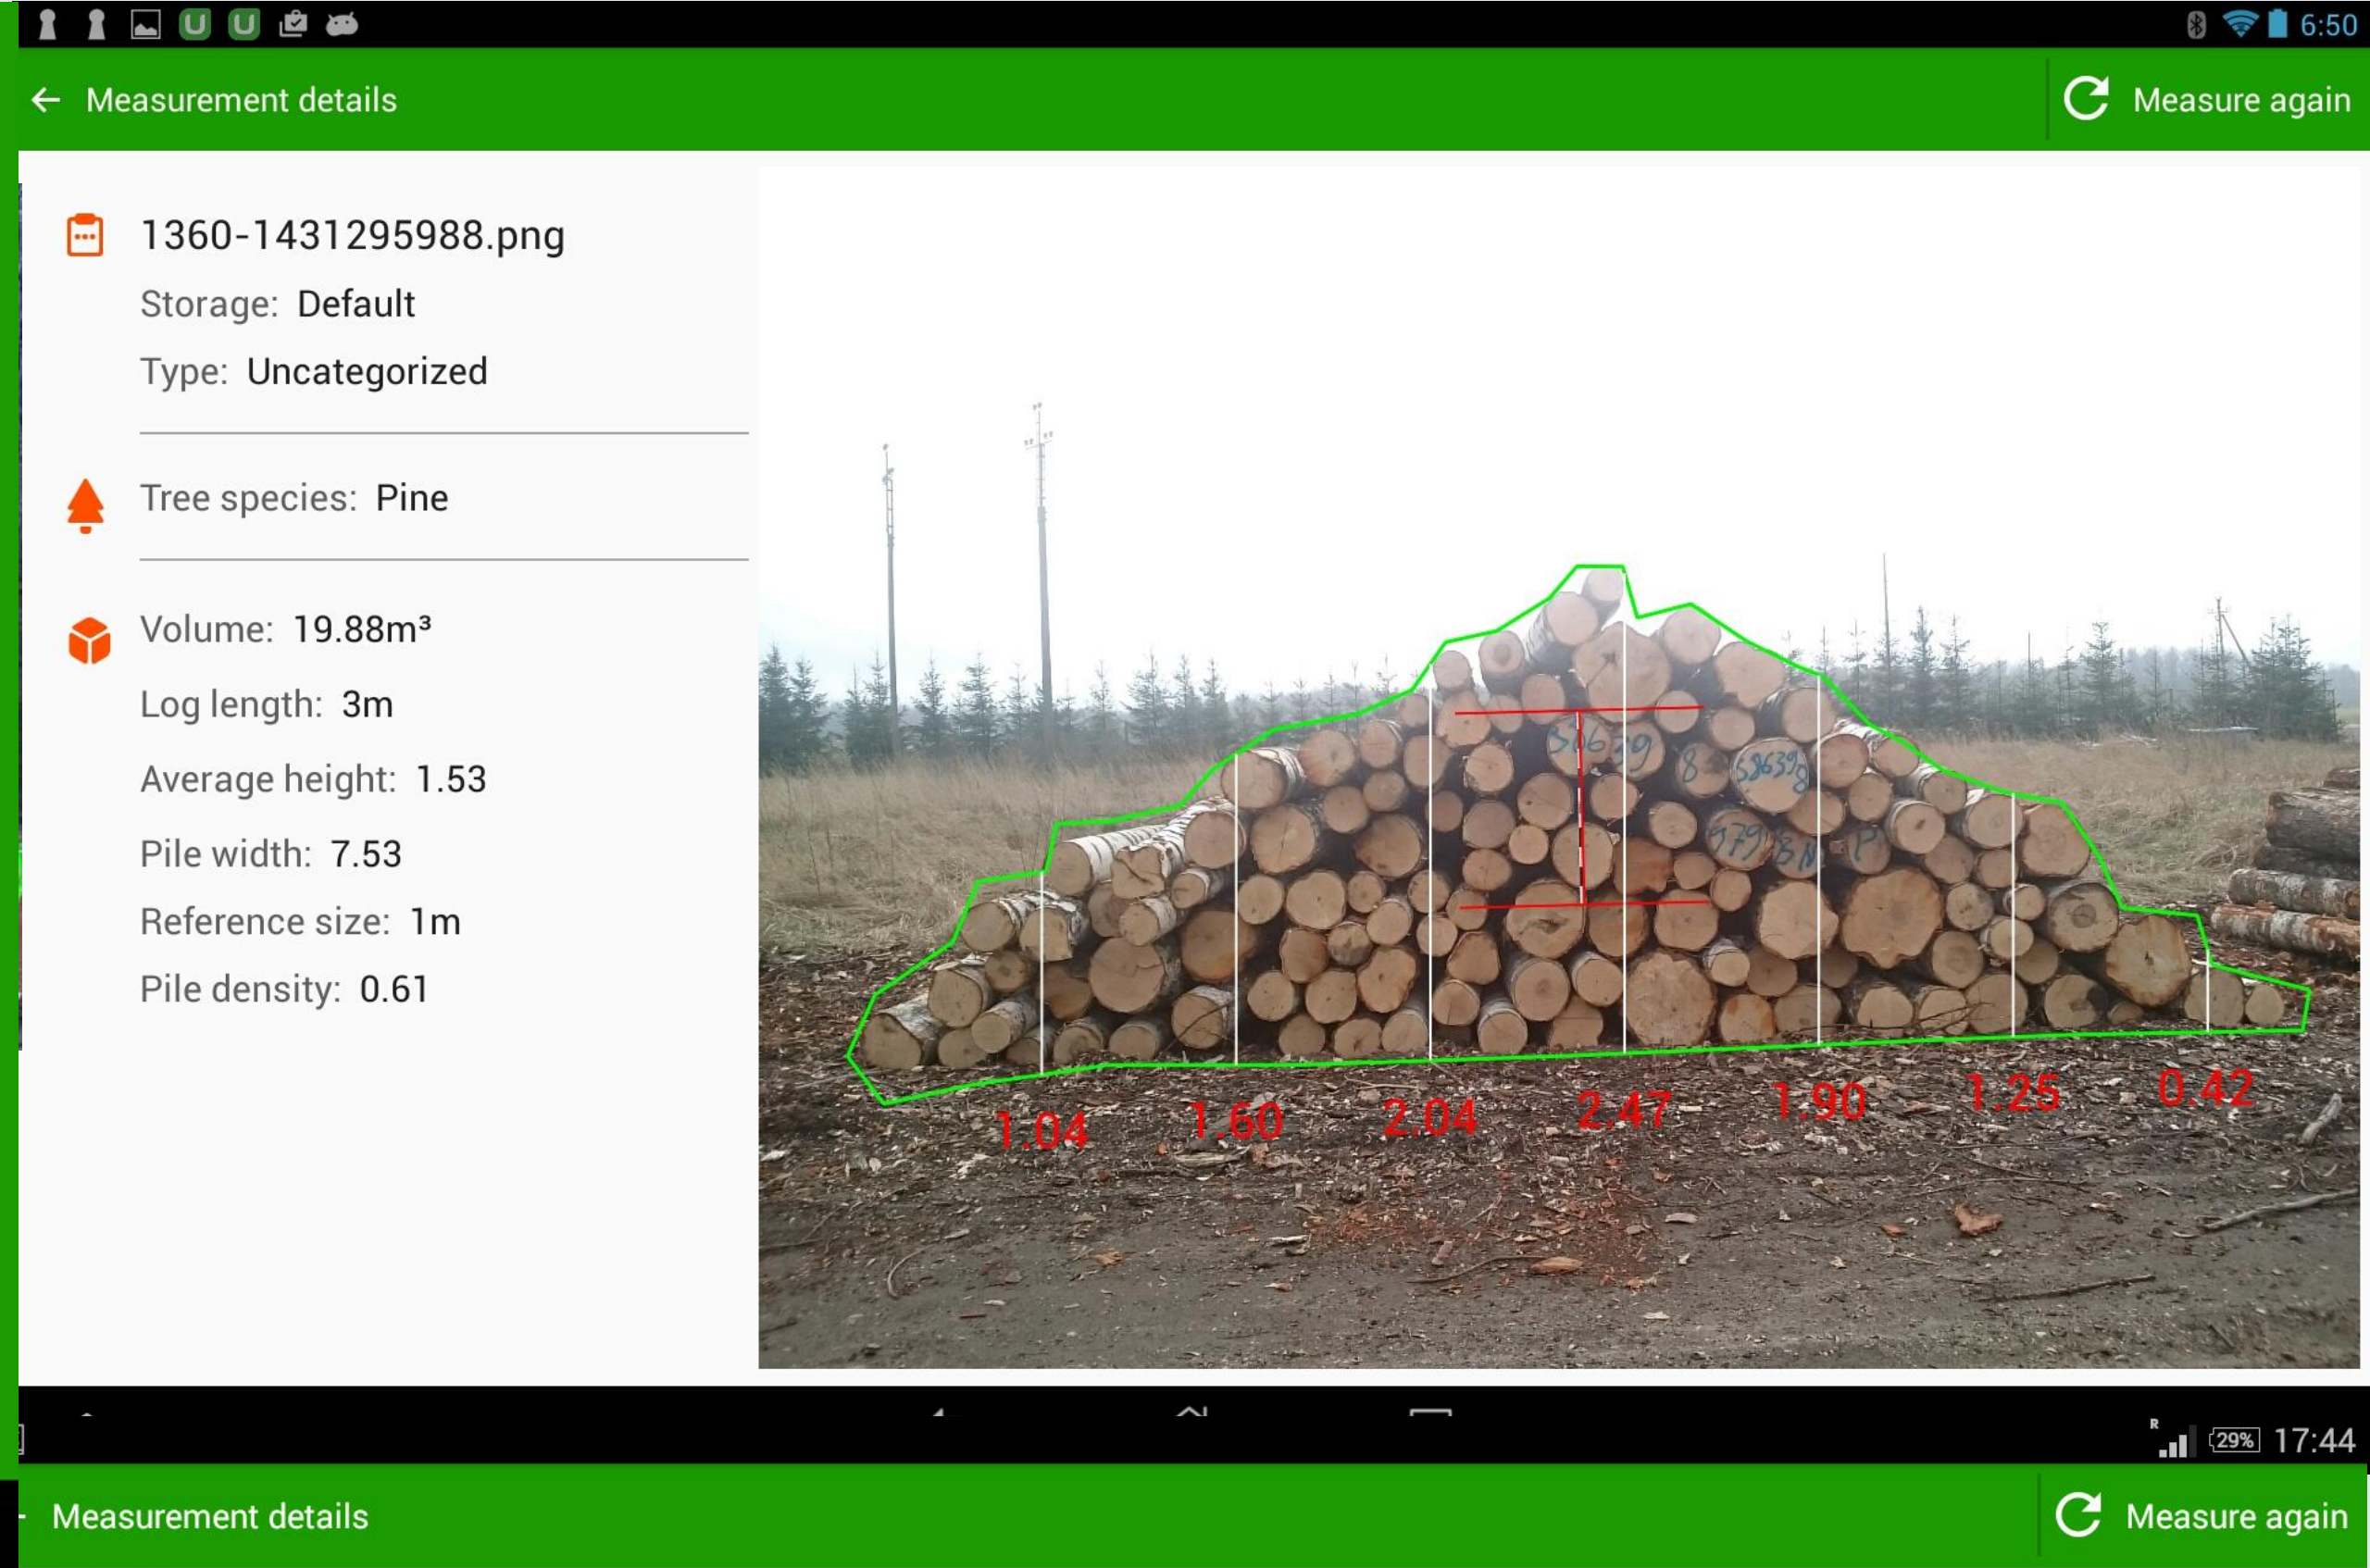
6:50

Measurement details

Measure again

1360-1431295988.png

Storage: Default

Type: Uncategorized

Tree species: Pine

Volume: 19.88m³

Log length: 3m

Average height: 1.53

Pile width: 7.53

Reference size: 1m

Pile density: 0.61

1.04 1.60 2.04 2.47 1.90 1.25 0.42

29% 17:44

Measurement details

Measure again